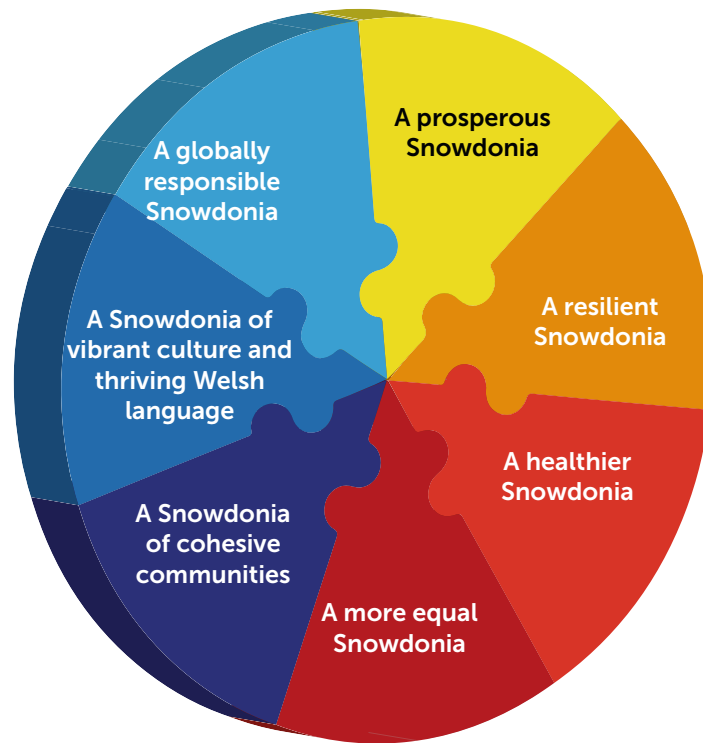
A prosperous Snowdonia

A resilient Snowdonia

A healthier Snowdonia

A more equal Snowdonia

A Snowdonia of cohesive communities

A Snowdonia of vibrant culture and thriving Welsh language

A globally responsible Snowdonia